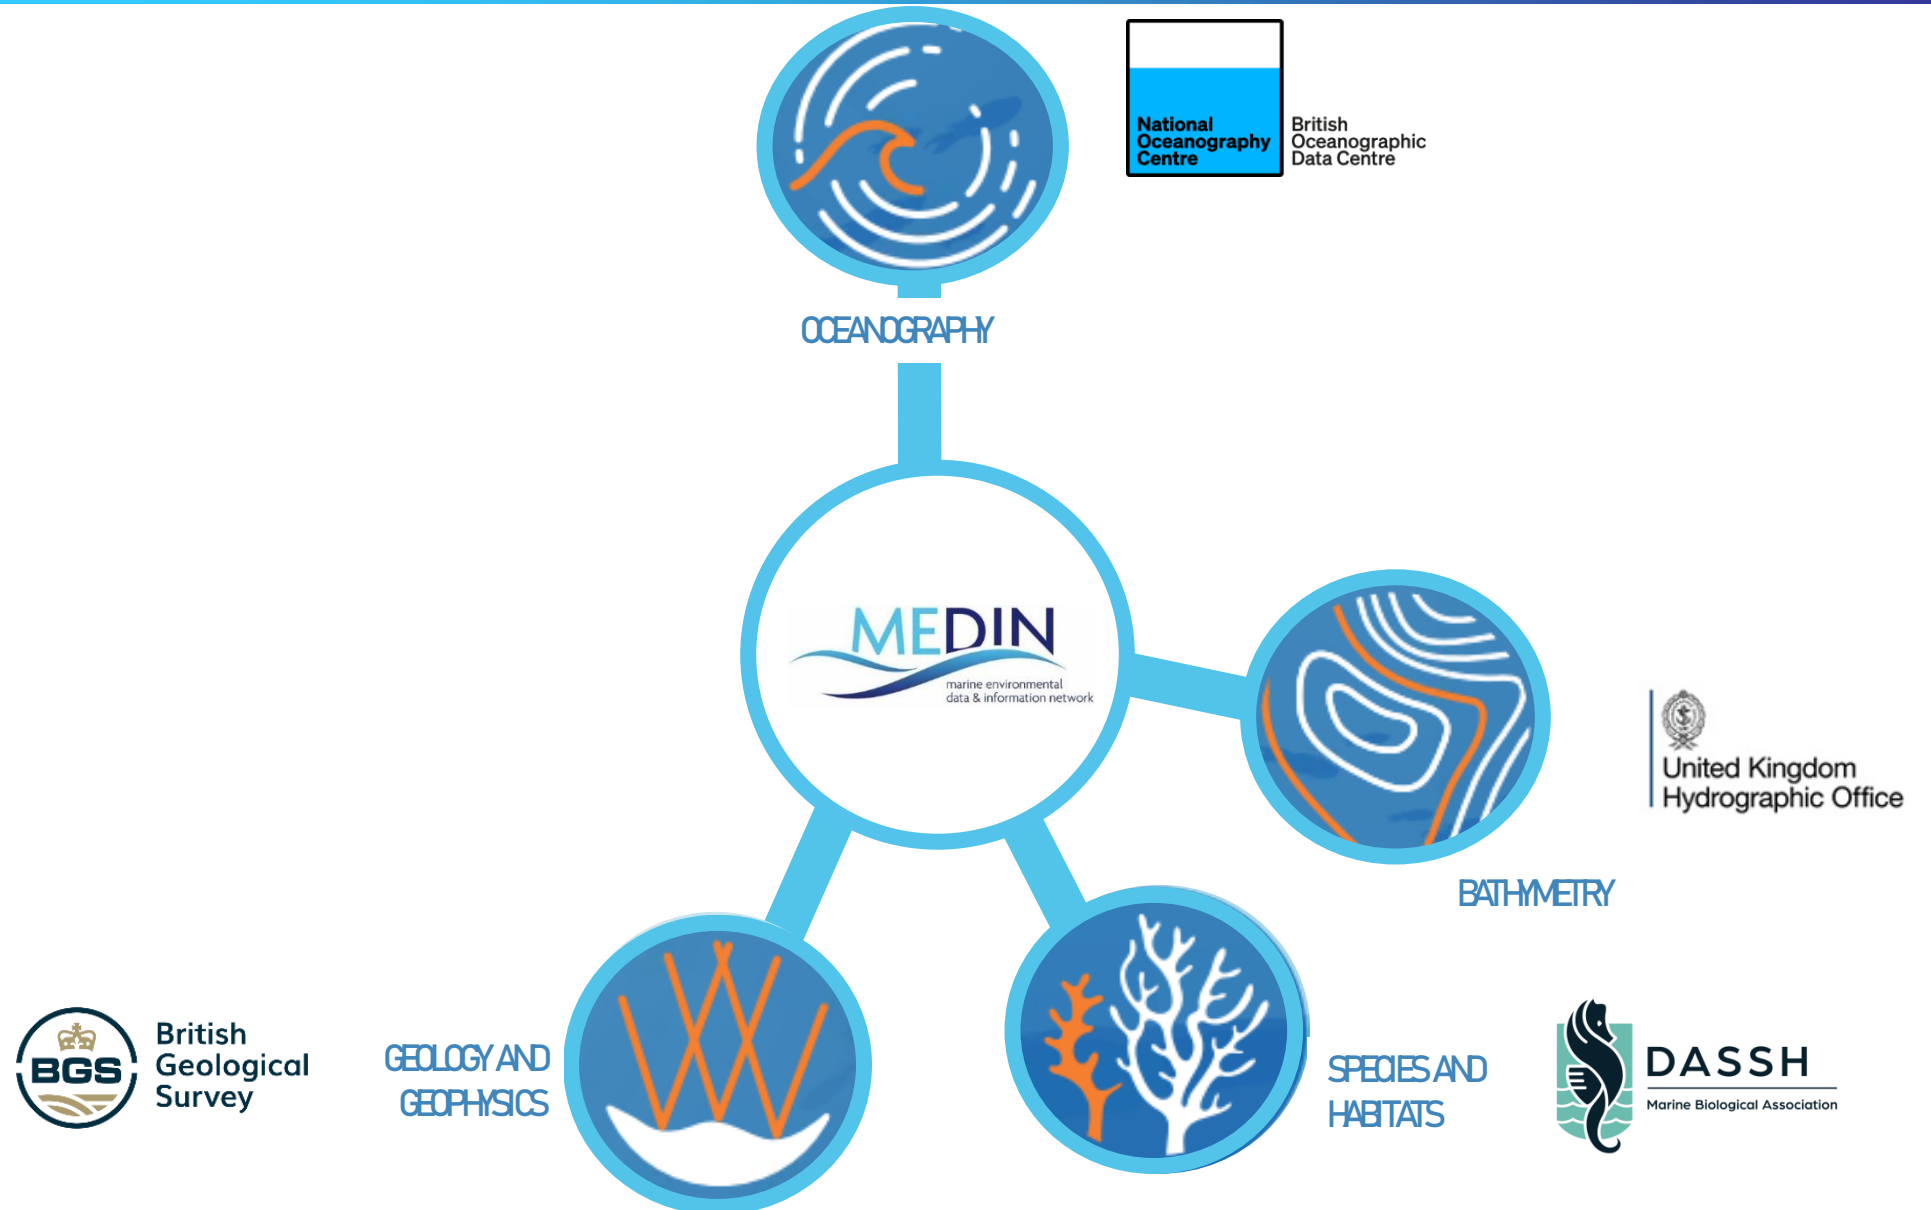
National Oceanography Centre

British Oceanographic Data Centre

OCEANOGRAPHY

MEDIN
marine environmental data & information network

United Kingdom Hydrographic Office

BATHYMETRY

BGS British Geological Survey

GEOLOGY AND GEOPHYSICS

SPECIES AND HABITATS

DASSH
Marine Biological Association